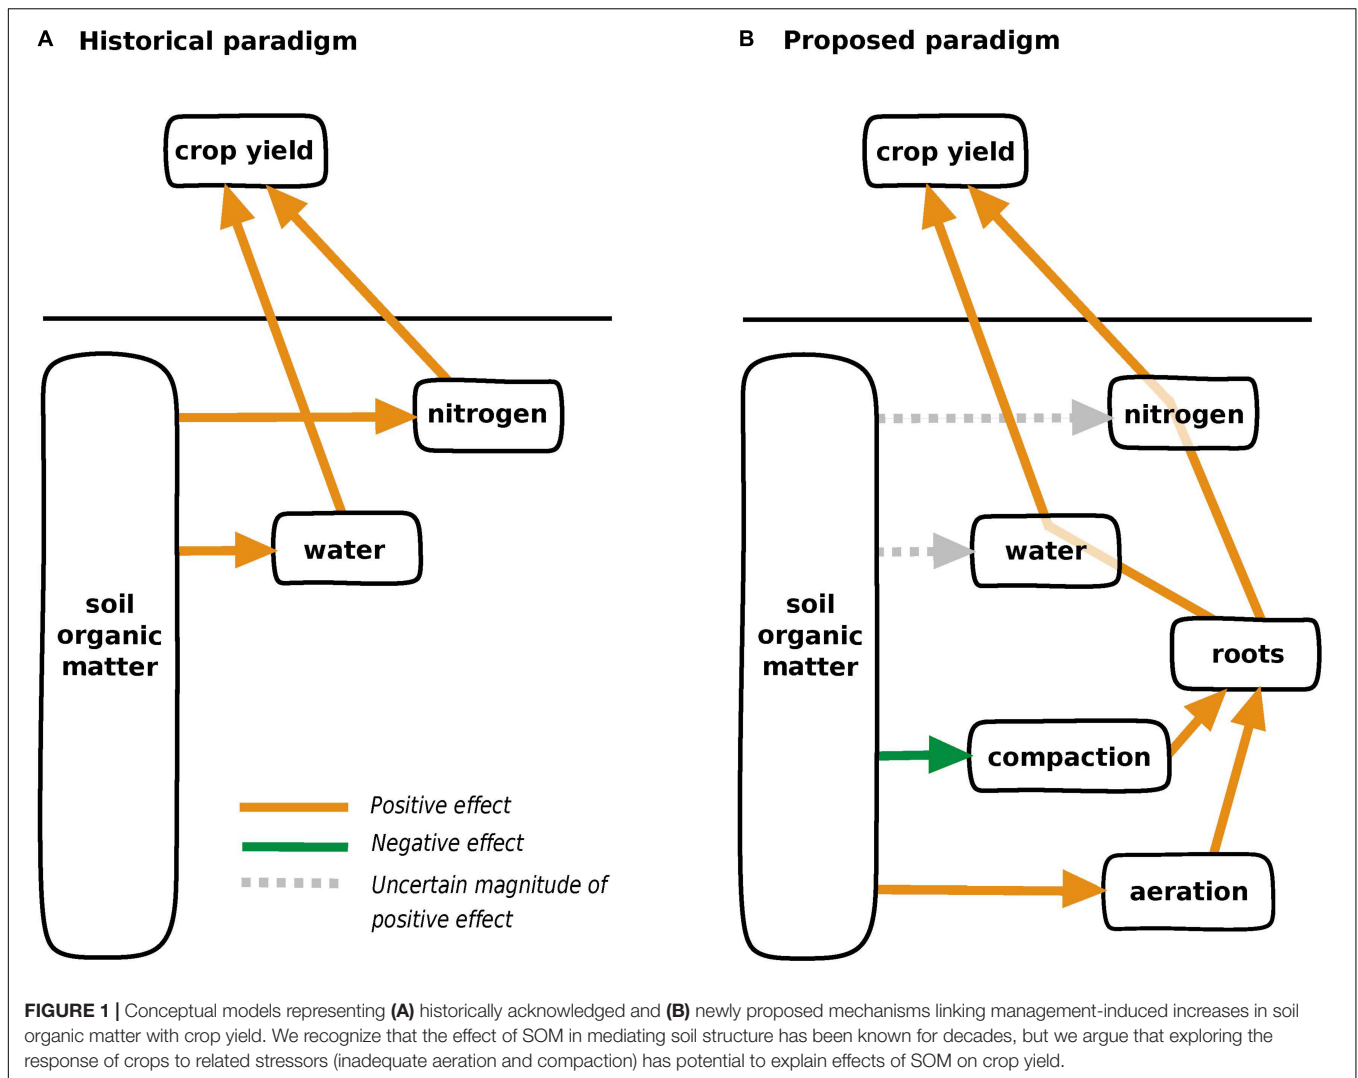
A Historical paradigm

crop yield

nitrogen

water

soil organic matter

Positive effect

Negative effect

Uncertain magnitude of positive effect

B Proposed paradigm

crop yield

nitrogen

water

soil organic matter

roots

compaction

aeration

FIGURE 1 | Conceptual models representing (A) historically acknowledged and (B) newly proposed mechanisms linking management-induced increases in soil organic matter with crop yield. We recognize that the effect of SOM in mediating soil structure has been known for decades, but we argue that exploring the response of crops to related stressors (inadequate aeration and compaction) has potential to explain effects of SOM on crop yield.